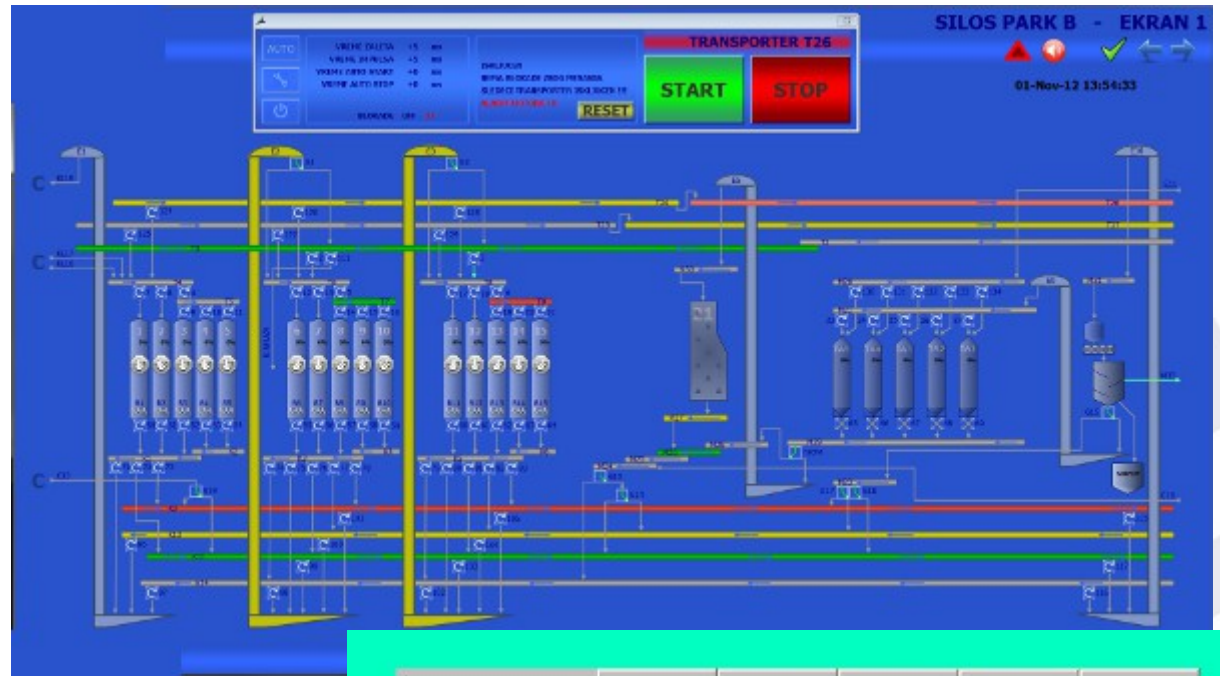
SILOS PARK B - EKRAN 1

01-Nov-12 13:54:33

AUTO

VREME DALETA +5 sec
VREME IMPULSA +5 sec
VREME ZERO SPEED +0 sec
VREME AUTO STOP +0 sec

BLOKADA OFF

RESET

TRANSPORTER T26

START

STOP

C

C

C

1 2 3 4 5

6 7 8 9 10

11 12 13 14 15